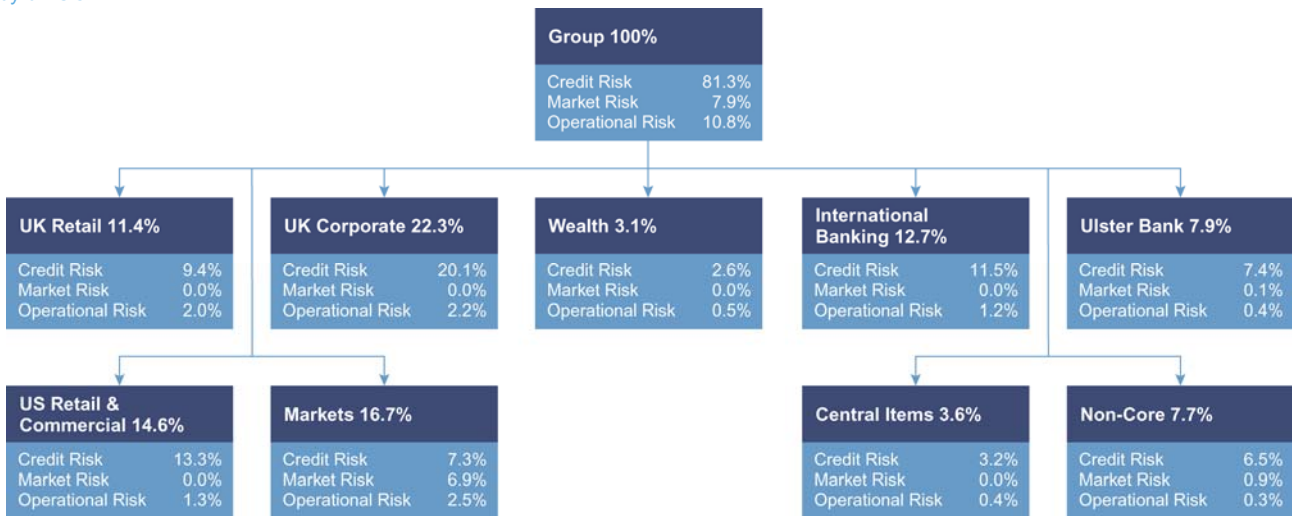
Group 100%

| Credit Risk | 81.3% |
|---|---|
| Market Risk | 7.9% |
| Operational Risk | 10.8% |

UK Retail 11.4%

| Credit Risk | 9.4% |
|---|---|
| Market Risk | 0.0% |
| Operational Risk | 2.0% |

UK Corporate 22.3%

| Credit Risk | 20.1% |
|---|---|
| Market Risk | 0.0% |
| Operational Risk | 2.2% |

Wealth 3.1%

| Credit Risk | 2.6% |
|---|---|
| Market Risk | 0.0% |
| Operational Risk | 0.5% |

International Banking 12.7%

| Credit Risk | 11.5% |
|---|---|
| Market Risk | 0.0% |
| Operational Risk | 1.2% |

Ulster Bank 7.9%

| Credit Risk | 7.4% |
|---|---|
| Market Risk | 0.1% |
| Operational Risk | 0.4% |

US Retail & Commercial 14.6%

| Credit Risk | 13.3% |
|---|---|
| Market Risk | 0.0% |
| Operational Risk | 1.3% |

Markets 16.7%

| Credit Risk | 7.3% |
|---|---|
| Market Risk | 6.9% |
| Operational Risk | 2.5% |

Central Items 3.6%

| Credit Risk | 3.2% |
|---|---|
| Market Risk | 0.0% |
| Operational Risk | 0.4% |

Non-Core 7.7%

| Credit Risk | 6.5% |
|---|---|
| Market Risk | 0.9% |
| Operational Risk | 0.3% |